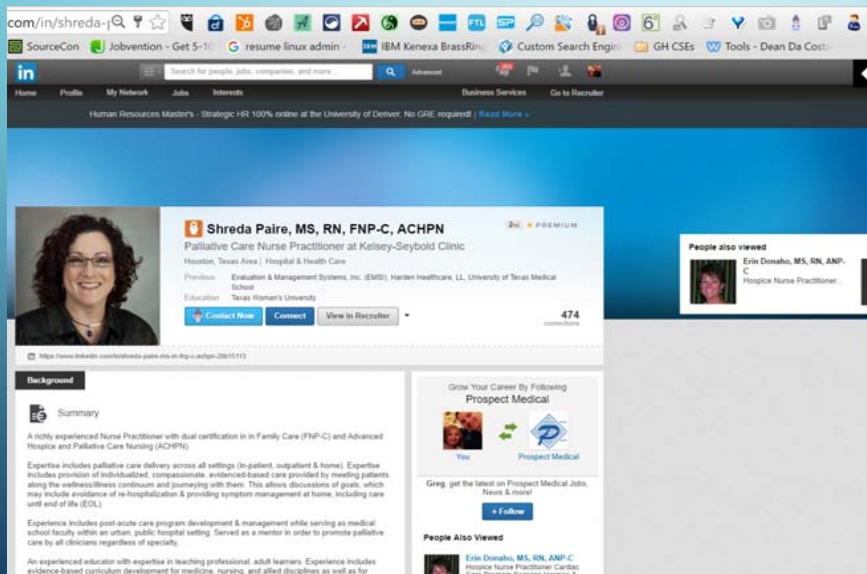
com/in/shreda-|

SourceCon | Jobvention - Get 5-10 | G resume linux admin - | IBM Kenexa BrassRing | Custom Search Engin | GH CSEs | Tools - Dean Da Costa

in | Search for people, jobs, companies, and more... | Advanced

Home | Profile | My Network | Jobs | Interests | Business Services | Go to Recruiter

Human Resources Master's - Strategic HR 100% online at the University of Denver. No GRE required! | Read More »

Shreda Paire, MS, RN, FNP-C, ACHPN

2nd | PREMIUM

Palliative Care Nurse Practitioner at Kelsey-Seybold Clinic

Houston, Texas Area | Hospital & Health Care

Previous: Evaluation & Management Systems, Inc. (EMSI); Harden Healthcare, LL, University of Texas Medical School

Education: Texas Woman's University

Contact Now | Connect | View in Recruiter

474 connections

https://www.linkedin.com/in/shreda-paire-ms-rn-fnp-c-achpn-26b15113

People also viewed

Erin Donaho, MS, RN, ANP-C
Hospice Nurse Practitioner...

Background

Summary

A richly experienced Nurse Practitioner with dual certification in in Family Care (FNP-C) and Advanced Hospice and Palliative Care Nursing (ACHPN).

Expertise includes palliative care delivery across all settings (in-patient, outpatient & home). Expertise includes provision of individualized, compassionate, avidenced-based care provided by meeting patients along the wellness/illness continuum and journeying with them. This allows discussions of goals, which may include avoidance of re-hospitalization & providing symptom management at home, including care until end of life (EOL).

Experience includes post-acute care program development & management while serving as medical school faculty within an urban, public hospital setting. Served as a mentor in order to promote palliative care by all clinicians regardless of specialty.

An experienced educator with expertise in teaching professional, adult learners. Experience includes evidence-based curriculum development for medicine, nursing, and allied disciplines as well as for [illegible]

Grow Your Career By Following
Prospect Medical

You | Prospect Medical

Greg, get the latest on Prospect Medical Jobs, News & more!

+ Follow

People Also Viewed

Erin Donaho, MS, RN, ANP-C
Hospice Nurse Practitioner Cardiac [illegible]